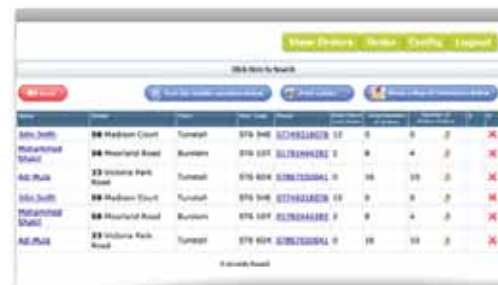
View Orders Order Config Logout

Click Here to Search

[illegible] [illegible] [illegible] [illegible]

| Name | Street | Town | Post Code | Phone | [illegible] | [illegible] | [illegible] | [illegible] | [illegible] |
|---|---|---|---|---|---|---|---|---|---|
| John Smith | 58 Madison Court | Tunstall | ST6 5HE | 07749318078 | 15 | 0 | 0 | 2 | ✕ |
| Mohammed Shakil | 56 Moorland Road | Burslem | ST6 1DT | 01782444382 | 5 | 8 | 4 | 2 | ✕ |
| Adi Mula | 23 Victoria Park Road | Tunstall | ST6 6DX | 07867020841 | 0 | 16 | 10 | 2 | ✕ |
| John Smith | 58 Madison Court | Tunstall | ST6 5HE | 07749318078 | 15 | 0 | 0 | 2 | ✕ |
| Mohammed Shakil | 56 Moorland Road | Burslem | ST6 1DT | 01782444382 | 5 | 8 | 4 | 2 | ✕ |
| Adi Mula | 23 Victoria Park Road | Tunstall | ST6 6DX | 07867020841 | 0 | 16 | 10 | 2 | ✕ |

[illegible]